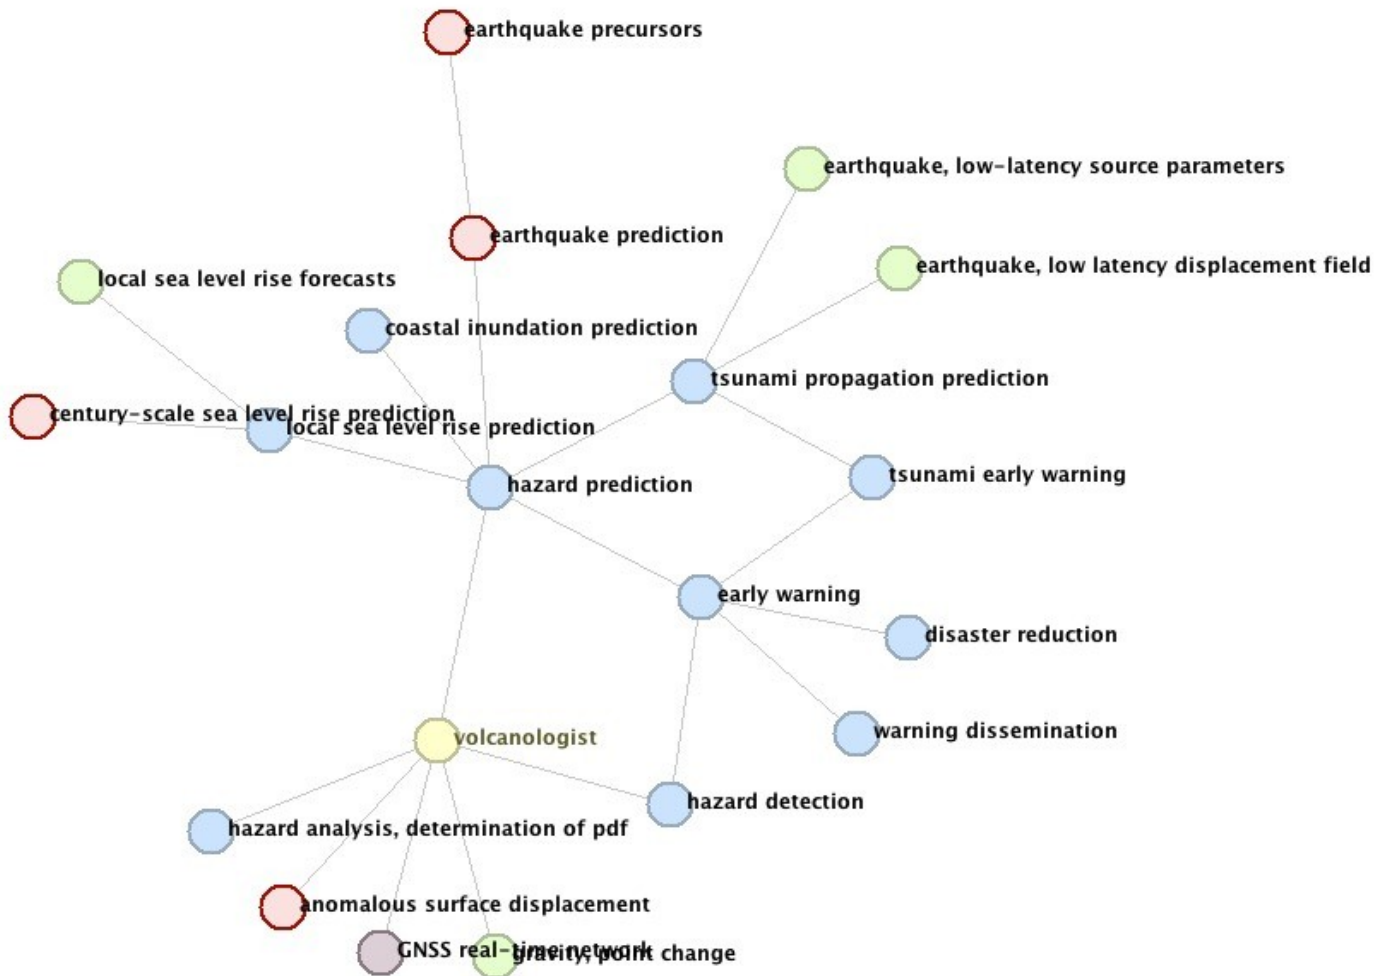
earthquake precursors

earthquake, low-latency source parameters

earthquake prediction

earthquake, low latency displacement field

local sea level rise forecasts

coastal inundation prediction

tsunami propagation prediction

century-scale sea level rise prediction

local sea level rise prediction

hazard prediction

tsunami early warning

early warning

disaster reduction

volcanologist

warning dissemination

hazard detection

hazard analysis, determination of pdf

anomalous surface displacement

GNSS real-time network

gravity, point change